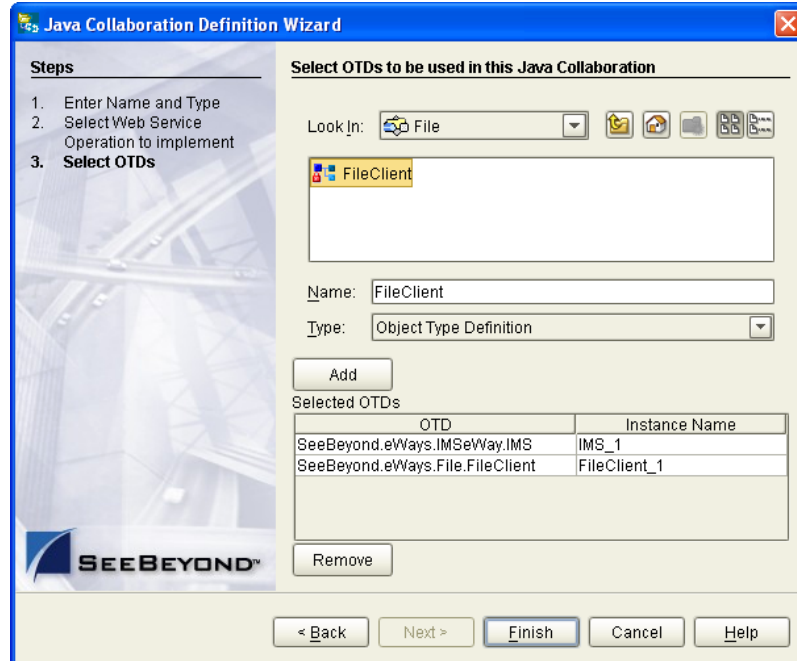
Java Collaboration Definition Wizard

Steps

1. Enter Name and Type
2. Select Web Service Operation to implement
3. Select OTDs

SEEBEYOND™

Select OTDs to be used in this Java Collaboration

Look In: File

FileClient

Name: FileClient

Type: Object Type Definition

Add

Selected OTDs

| OTD | Instance Name |
|---|---|
| SeeBeyond.eWays.IMSeWay.IMS | IMS_1 |
| SeeBeyond.eWays.File.FileClient | FileClient_1 |

Remove

< Back   Next >   Finish   Cancel   Help